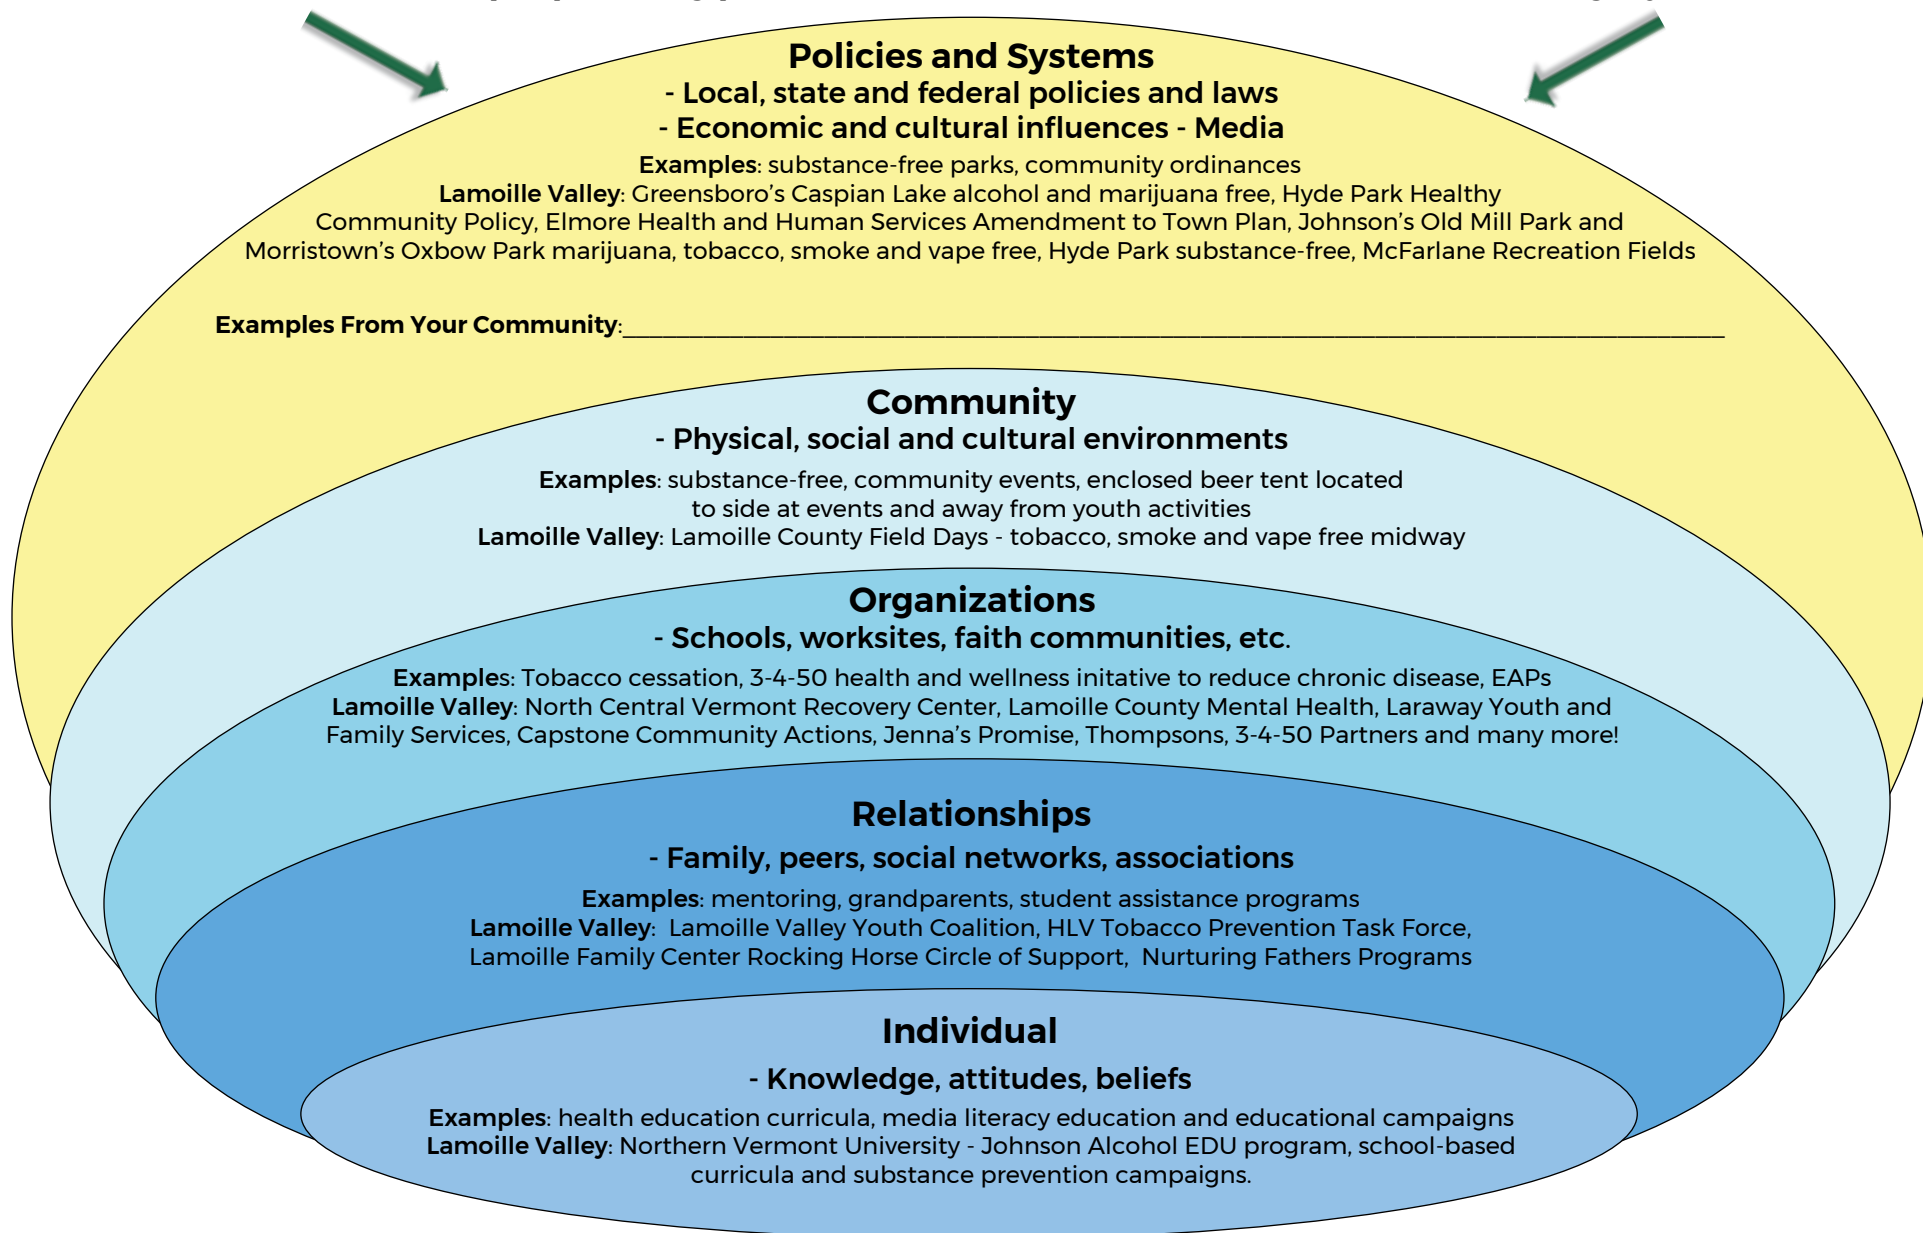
Policies and Systems
- Local, state and federal policies and laws
- Economic and cultural influences - Media
Examples: substance-free parks, community ordinances
Lamoille Valley: Greensboro's Caspian Lake alcohol and marijuana free, Hyde Park Healthy Community Policy, Elmore Health and Human Services Amendment to Town Plan, Johnson's Old Mill Park and Morristown's Oxbow Park marijuana, tobacco, smoke and vape free, Hyde Park substance-free, McFarlane Recreation Fields

Examples From Your Community:____________________

Community
- Physical, social and cultural environments
Examples: substance-free, community events, enclosed beer tent located to side at events and away from youth activities
Lamoille Valley: Lamoille County Field Days - tobacco, smoke and vape free midway

Organizations
- Schools, worksites, faith communities, etc.
Examples: Tobacco cessation, 3-4-50 health and wellness initative to reduce chronic disease, EAPs
Lamoille Valley: North Central Vermont Recovery Center, Lamoille County Mental Health, Laraway Youth and Family Services, Capstone Community Actions, Jenna's Promise, Thompsons, 3-4-50 Partners and many more!

Relationships
- Family, peers, social networks, associations
Examples: mentoring, grandparents, student assistance programs
Lamoille Valley: Lamoille Valley Youth Coalition, HLV Tobacco Prevention Task Force, Lamoille Family Center Rocking Horse Circle of Support, Nurturing Fathers Programs

Individual
- Knowledge, attitudes, beliefs
Examples: health education curricula, media literacy education and educational campaigns
Lamoille Valley: Northern Vermont University - Johnson Alcohol EDU program, school-based curricula and substance prevention campaigns.